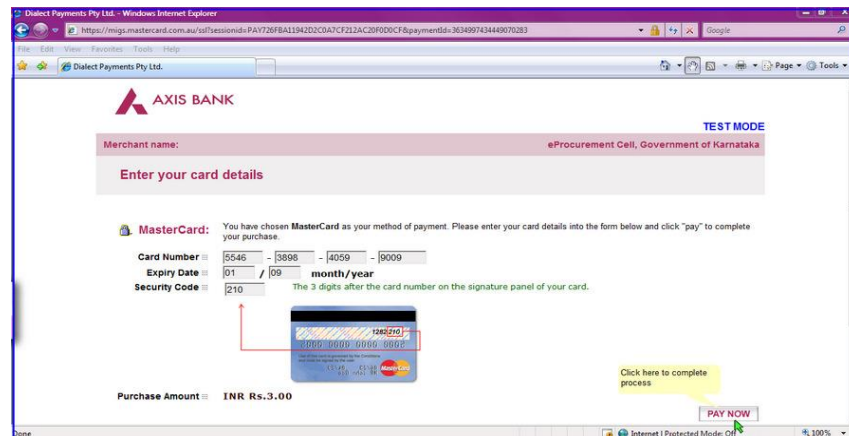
Dialect Payments Pty Ltd. - Windows Internet Explorer

https://migs.mastercard.com.au/ssl?sessionid=PAY726FBA11942D2C0A7CF212AC20F0D0CF&paymentId=3634997434449070283

Google

File Edit View Favorites Tools Help

Dialect Payments Pty Ltd.

Page Tools

AXIS BANK

TEST MODE

Merchant name:

eProcurement Cell, Government of Karnataka

Enter your card details

MasterCard:

You have chosen MasterCard as your method of payment. Please enter your card details into the form below and click "pay" to complete your purchase.

Card Number 5546 - 3898 - 4059 - 9009

Expiry Date 01 / 09 month/year

Security Code 210

The 3 digits after the card number on the signature panel of your card.

1282 210

0000 0000 0000 0000

Purchase Amount INR Rs.3.00

Click here to complete process

PAY NOW

Done

Internet | Protected Mode: Off

100%